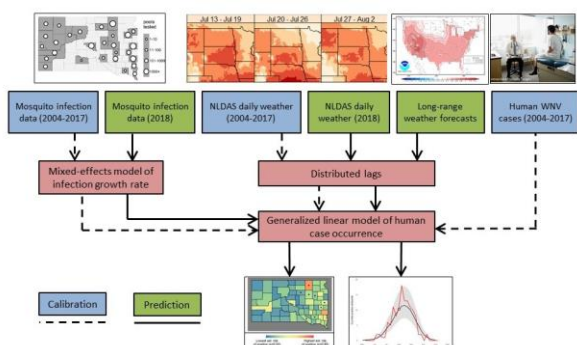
pools tested

Jul 13 - Jul 19

Jul 20 - Jul 26

Jul 27 - Aug 2

Mosquito infection data (2004-2017)

Mosquito infection data (2018)

NLDAS daily weather (2004-2017)

NLDAS daily weather (2018)

Long-range weather forecasts

Human WNV cases (2004-2017)

Mixed-effects model of infection growth rate

Distributed lags

Generalized linear model of human case occurrence

Calibration

Prediction